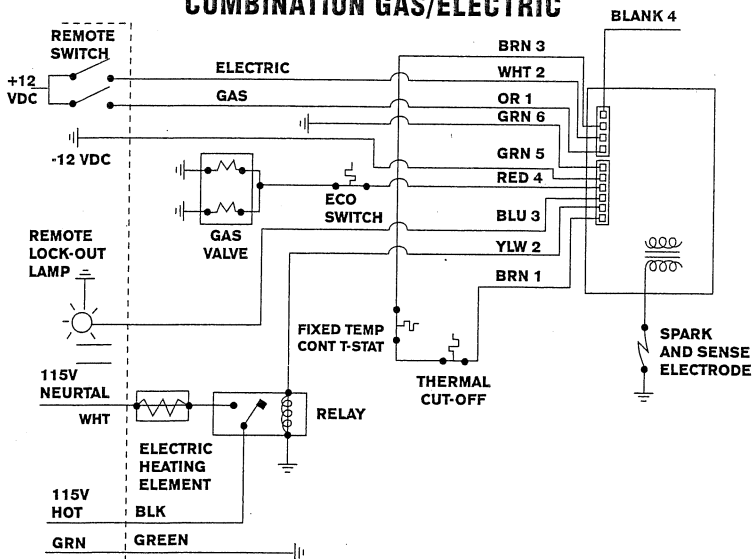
COMBINATION GAS/ELECTRIC

BLANK 4

REMOTE SWITCH

+12 VDC

ELECTRIC

GAS

BRN 3

WHT 2

OR 1

GRN 6

-12 VDC

GRN 5

RED 4

ECO SWITCH

BLU 3

GAS VALVE

REMOTE LOCK-OUT LAMP

YLW 2

BRN 1

FIXED TEMP CONT T-STAT

THERMAL CUT-OFF

SPARK AND SENSE ELECTRODE

115V NEURTAL

WHT

RELAY

ELECTRIC HEATING ELEMENT

115V HOT

BLK

GRN

GREEN